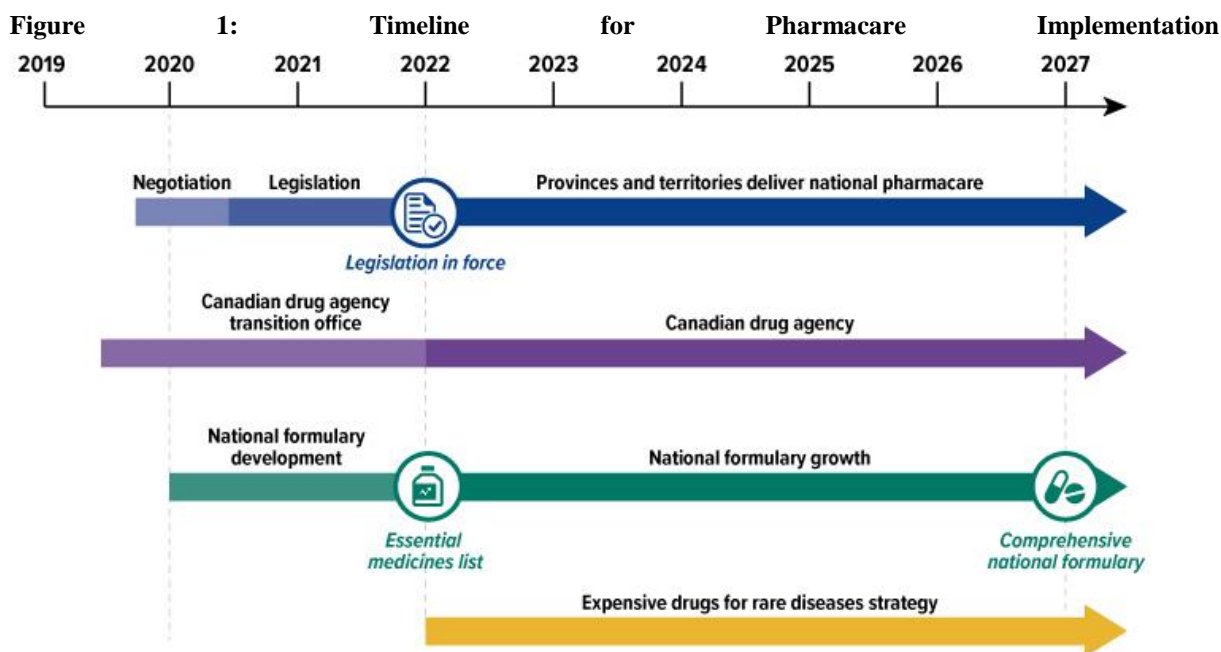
Figure 1: Timeline for Pharmacare Implementation

2019 2020 2021 2022 2023 2024 2025 2026 2027

Negotiation Legislation Provinces and territories deliver national pharmacare

Legislation in force

Canadian drug agency transition office Canadian drug agency

National formulary development National formulary growth

Essential medicines list

Comprehensive national formulary

Expensive drugs for rare diseases strategy